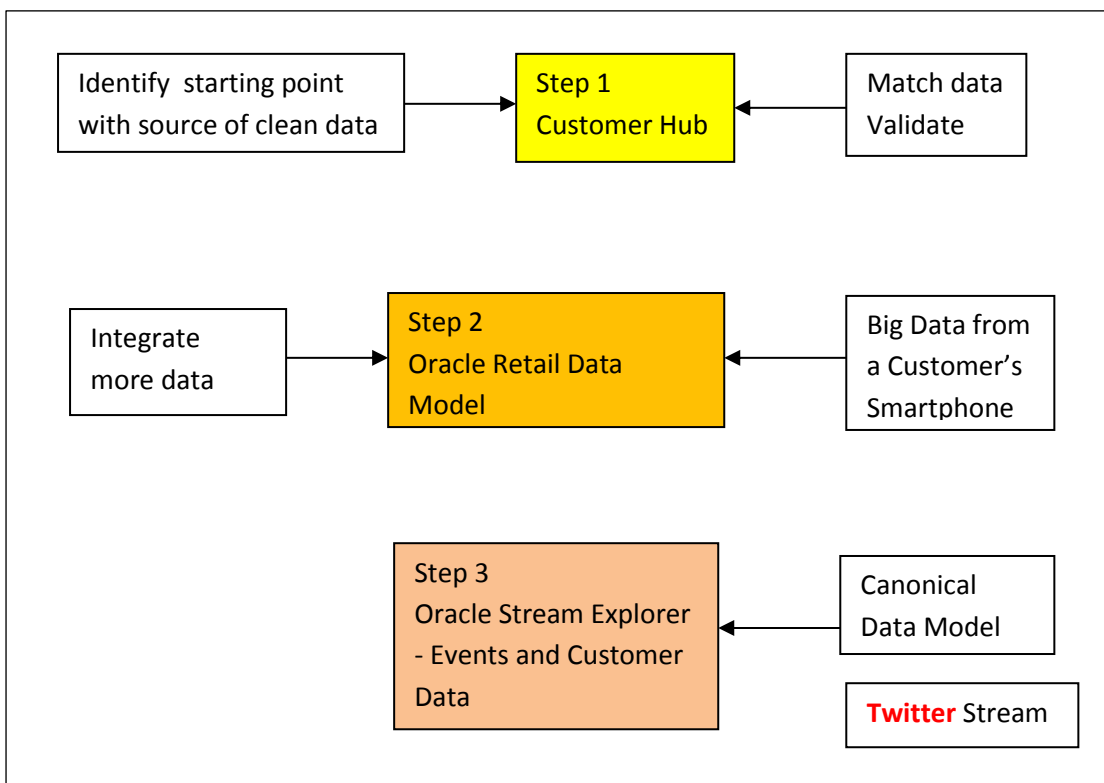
Identify starting point with source of clean data

Step 1
Customer Hub

Match data
Validate

Integrate more data

Step 2
Oracle Retail Data Model

Big Data from a Customer's Smartphone

Step 3
Oracle Stream Explorer - Events and Customer Data

Canonical Data Model

Twitter Stream